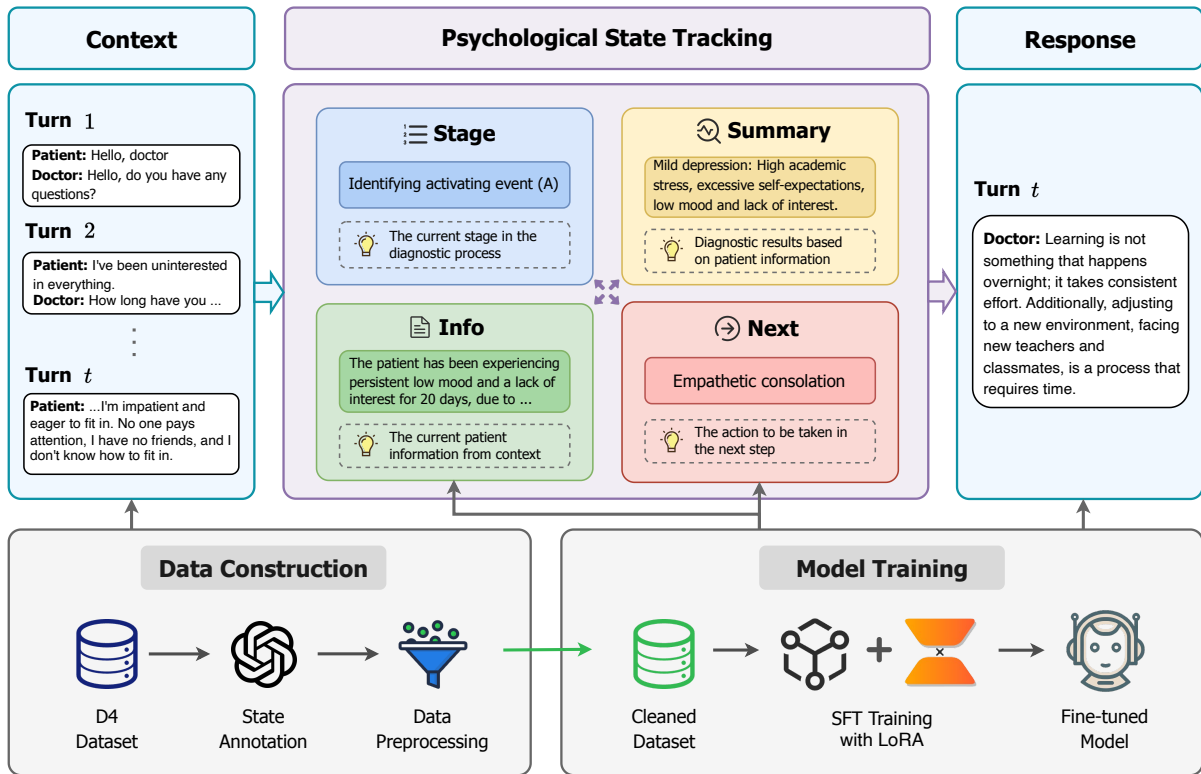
Context

Turn $1$

**Patient:** Hello, doctor
**Doctor:** Hello, do you have any questions?

Turn $2$

**Patient:** I've been uninterested in everything.
**Doctor:** How long have you ...

Turn $t$

**Patient:** ...I'm impatient and eager to fit in. No one pays attention, I have no friends, and I don't know how to fit in.

Psychological State Tracking

Stage

Identifying activating event (A)

The current stage in the diagnostic process

Summary

Mild depression: High academic stress, excessive self-expectations, low mood and lack of interest.

Diagnostic results based on patient information

Info

The patient has been experiencing persistent low mood and a lack of interest for 20 days, due to ...

The current patient information from context

Next

Empathetic consolation

The action to be taken in the next step

Response

Turn $t$

**Doctor:** Learning is not something that happens overnight; it takes consistent effort. Additionally, adjusting to a new environment, facing new teachers and classmates, is a process that requires time.

Data Construction

D4 Dataset

State Annotation

Data Preprocessing

Model Training

Cleaned Dataset

SFT Training with LoRA

Fine-tuned Model